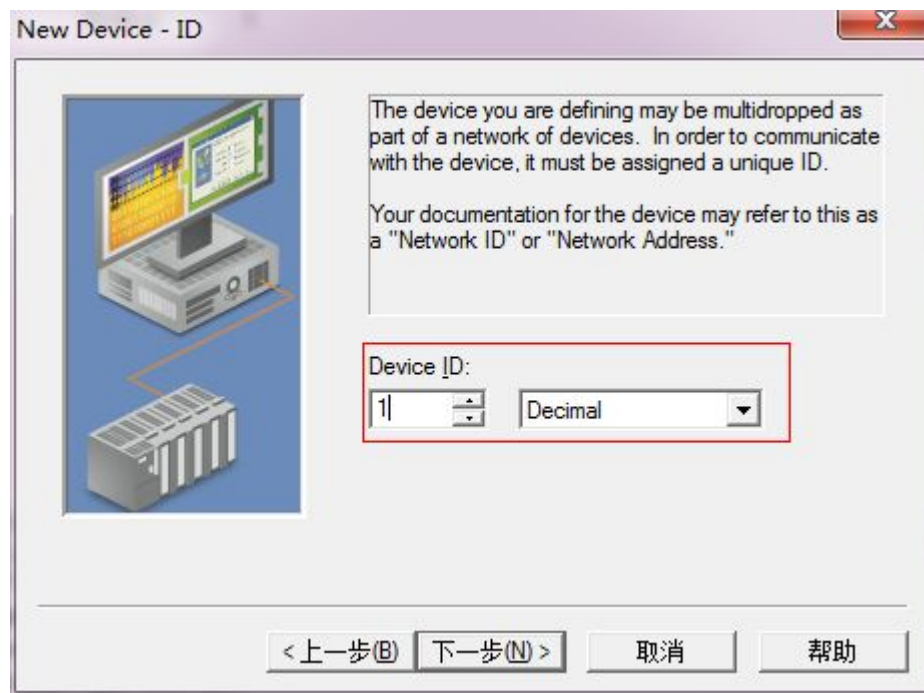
New Device - ID

The device you are defining may be multidropped as part of a network of devices. In order to communicate with the device, it must be assigned a unique ID.

Your documentation for the device may refer to this as a "Network ID" or "Network Address."

Device ID:
1
Decimal

<上一步(B) 下一步(N)> 取消 帮助